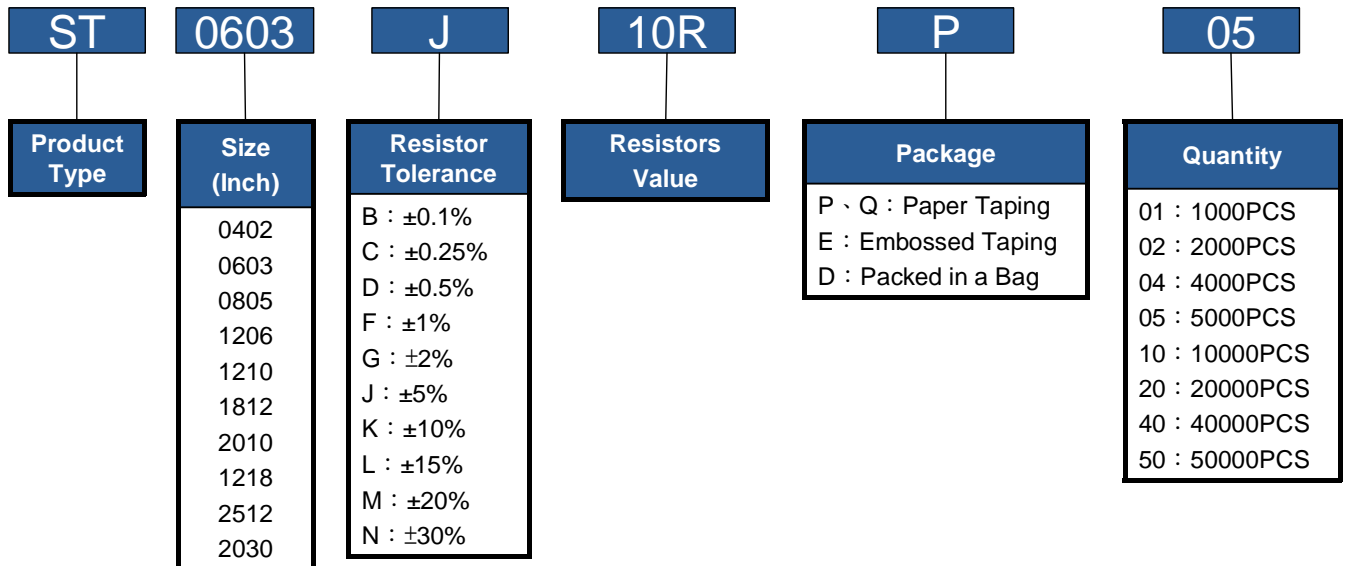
ST 0603 J 10R P 05

Product Type

Size (Inch)

0402
0603
0805
1206
1210
1812
2010
1218
2512
2030

Resistor Tolerance

B：±0.1%
C：±0.25%
D：±0.5%
F：±1%
G：±2%
J：±5%
K：±10%
L：±15%
M：±20%
N：±30%

Resistors Value

Package

P、Q：Paper Taping
E：Embossed Taping
D：Packed in a Bag

Quantity

01：1000PCS
02：2000PCS
04：4000PCS
05：5000PCS
10：10000PCS
20：20000PCS
40：40000PCS
50：50000PCS